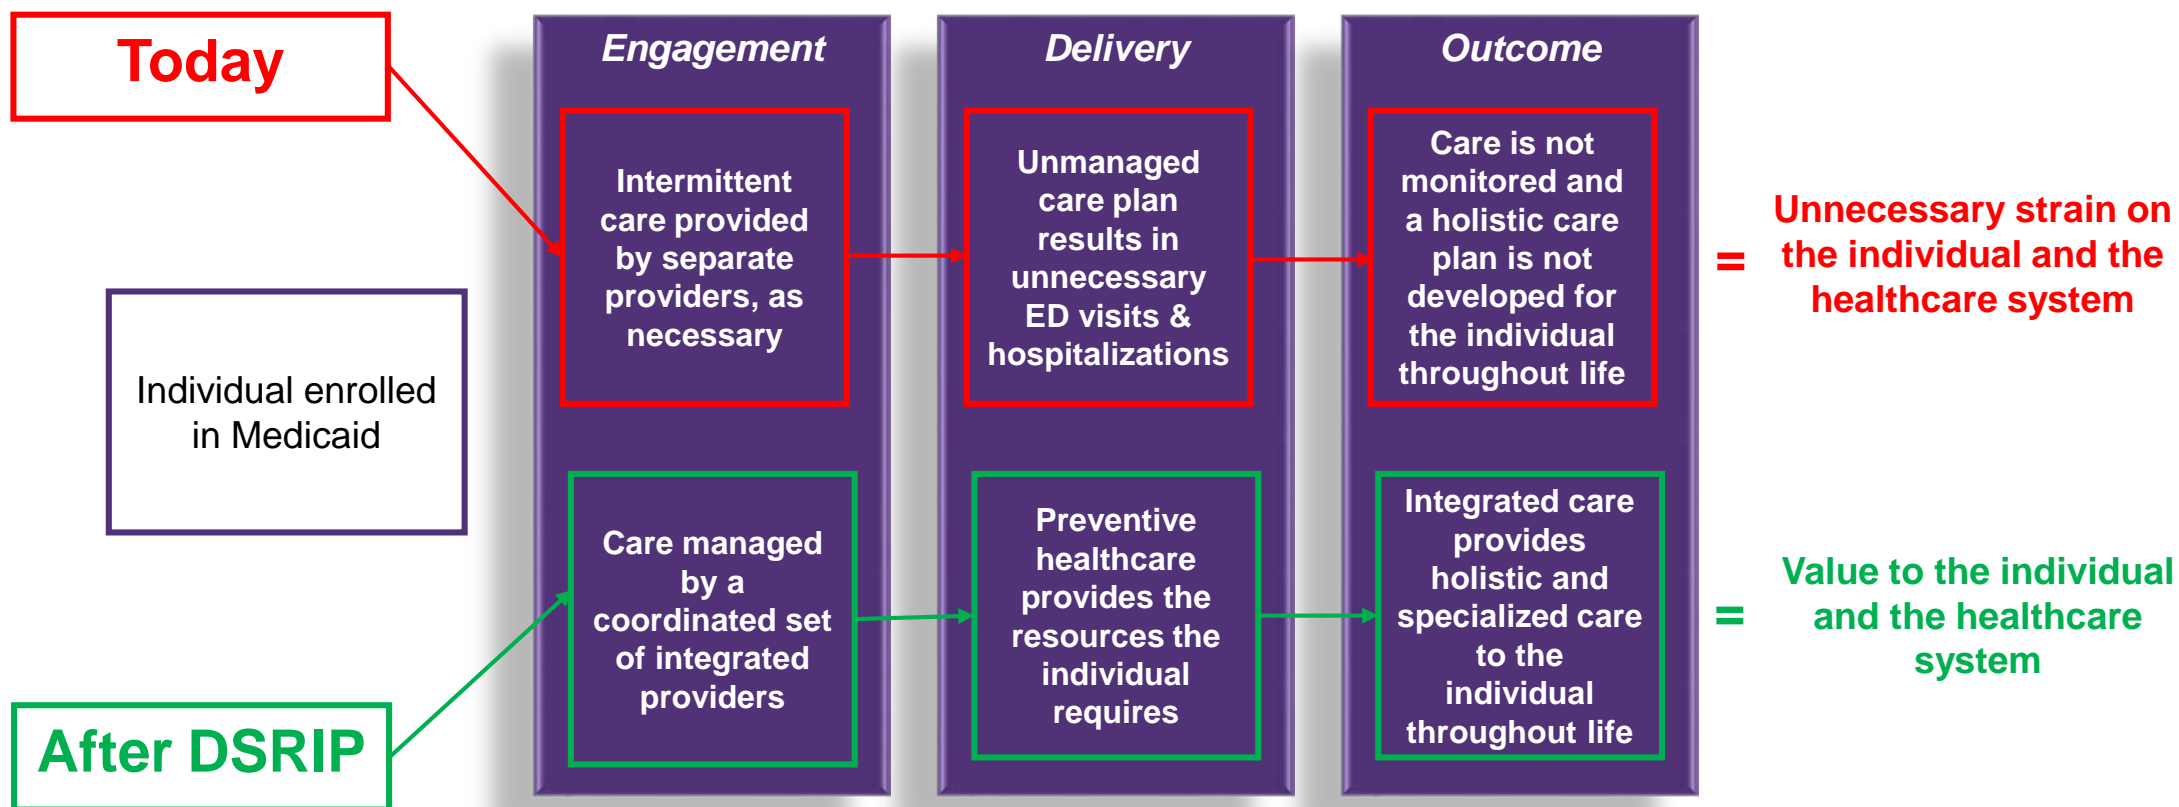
Today

Engagement

Delivery

Outcome

Intermittent care provided by separate providers, as necessary

Unmanaged care plan results in unnecessary ED visits & hospitalizations

Care is not monitored and a holistic care plan is not developed for the individual throughout life

=

Unnecessary strain on the individual and the healthcare system

Individual enrolled in Medicaid

Care managed by a coordinated set of integrated providers

Preventive healthcare provides the resources the individual requires

Integrated care provides holistic and specialized care to the individual throughout life

=

Value to the individual and the healthcare system

After DSRIP